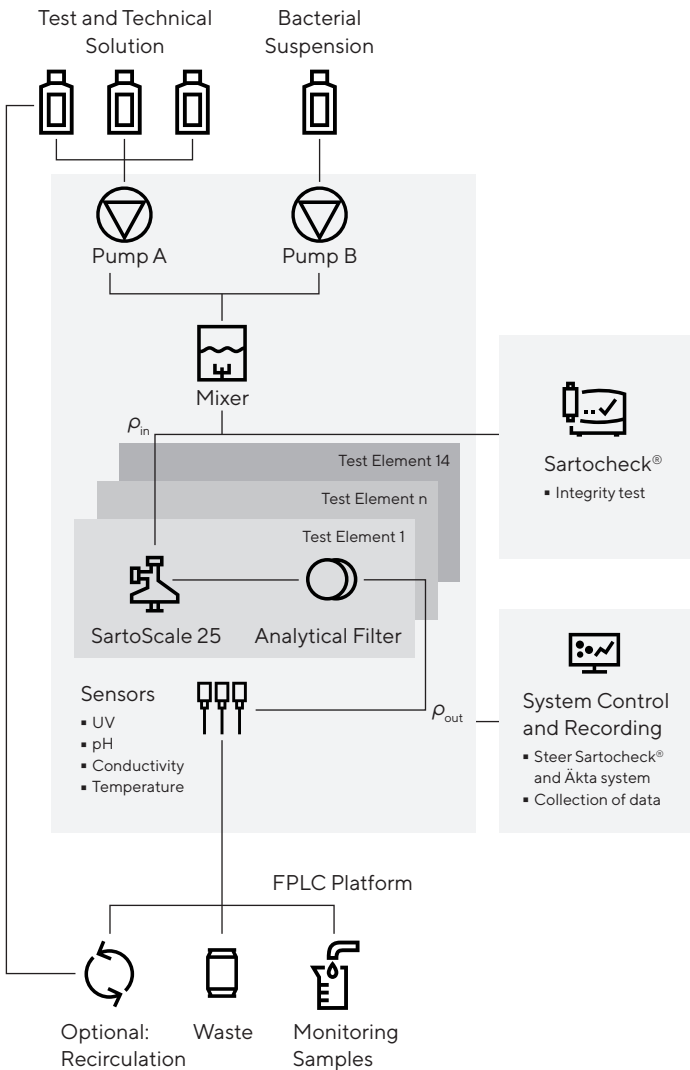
Test and Technical Solution

Bacterial Suspension

Pump A

Pump B

Mixer

$\rho_{in}$

Test Element 14

Test Element n

Test Element 1

SartoScale 25

Analytical Filter

Sartocheck®
▪ Integrity test

Sensors
▪ UV
▪ pH
▪ Conductivity
▪ Temperature

$\rho_{out}$

System Control and Recording
▪ Steer Sartocheck® and Äkta system
▪ Collection of data

FPLC Platform

Optional: Recirculation

Waste

Monitoring Samples